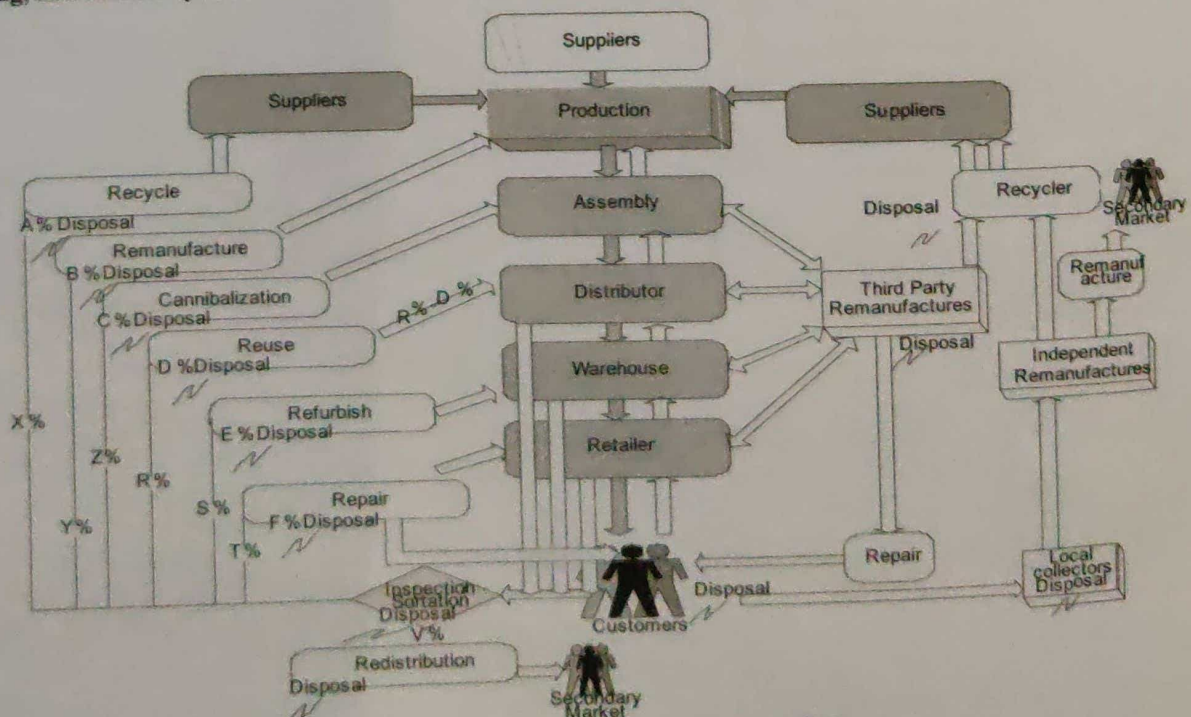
Suppliers

Suppliers

Production

Suppliers

Recycle

A % Disposal

Remanufacture

B % Disposal

Cannibalization

C % Disposal

Reuse

D %Disposal

Refurbish

E % Disposal

Repair

F % Disposal

Assembly

Distributor

R % D %

Warehouse

Retailer

Disposal

Recycler

Secondary Market

Third Party Remanufactures

Disposal

Remanufacture

Independent Remanufactures

X %

Z%

R %

S %

Y%

T%

Repair

Local collectors Disposal

Inspection Sortation Disposal

V%

Customers

Disposal

Redistribution

Disposal

Secondary Market